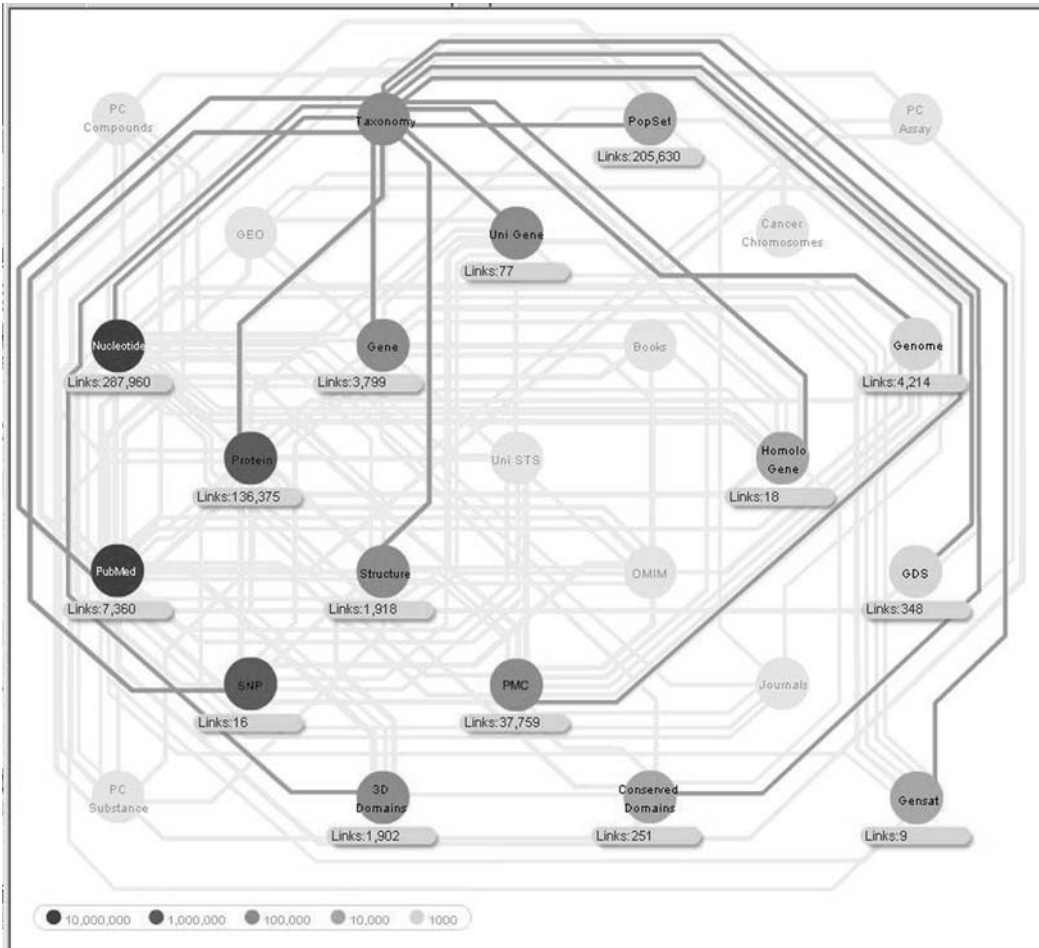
PC Compounds

Taxonomy

PopSet
Links:205,630

PC Assay

GEO

Uni Gene
Links:77

Cancer Chromosomes

Nucleotide
Links:287,960

Gene
Links:3,799

Books

Genome
Links:4,214

Protein
Links:136,375

Uni STS

Homolo Gene
Links:18

PubMed
Links:7,360

Structure
Links:1,918

OMIM

GDS
Links:348

SNP
Links:16

PMC
Links:37,759

Journals

PC Substance

3D Domains
Links:1,902

Conserved Domains
Links:251

Gensat
Links:9

10,000,000 1,000,000 100,000 10,000 1000